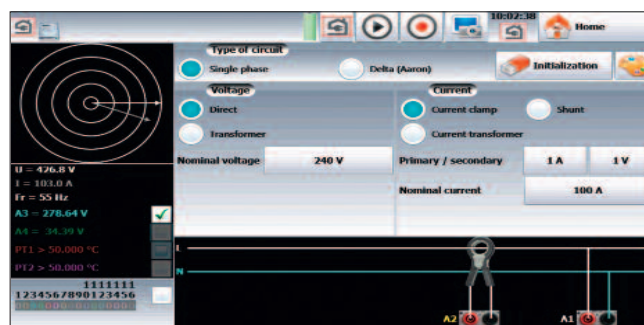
10:02:38
Home

Type of circuit
Single phase
Delta (Aaron)
Initialization

Voltage
Direct
Transformer
Nominal voltage
240 V

Current
Current clamp
Shunt
Current transformer
Primary / secondary
1 A
1 V
Nominal current
100 A

U = 426.8 V
I = 103.0 A
Fr = 55 Hz
A3 = 278.64 V
A4 = 34.39 V
PT1 > 50.000 °C
PT2 > 50.000 °C
1111111
1234567890123456

L
N
A2
A1